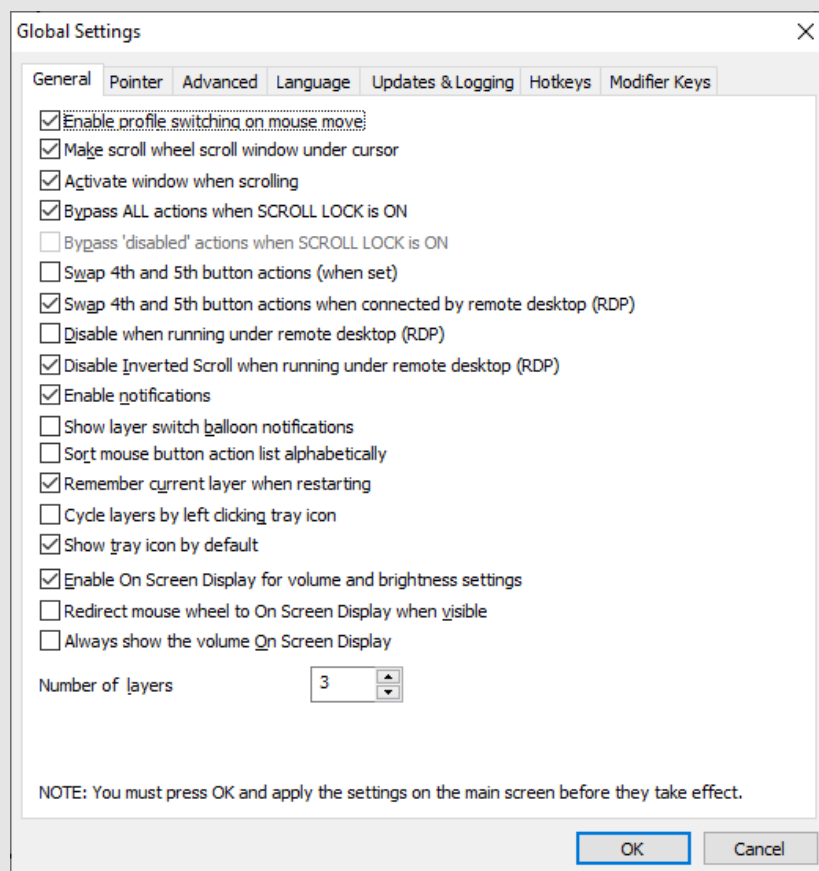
Global Settings

General | Pointer | Advanced | Language | Updates & Logging | Hotkeys | Modifier Keys

☑ Enable profile switching on mouse move
☑ Make scroll wheel scroll window under cursor
☑ Activate window when scrolling
☑ Bypass ALL actions when SCROLL LOCK is ON
☐ Bypass 'disabled' actions when SCROLL LOCK is ON
☐ Swap 4th and 5th button actions (when set)
☑ Swap 4th and 5th button actions when connected by remote desktop (RDP)
☐ Disable when running under remote desktop (RDP)
☑ Disable Inverted Scroll when running under remote desktop (RDP)
☑ Enable notifications
☐ Show layer switch balloon notifications
☐ Sort mouse button action list alphabetically
☑ Remember current layer when restarting
☐ Cycle layers by left clicking tray icon
☑ Show tray icon by default
☑ Enable On Screen Display for volume and brightness settings
☐ Redirect mouse wheel to On Screen Display when visible
☐ Always show the volume On Screen Display

Number of layers 3

NOTE: You must press OK and apply the settings on the main screen before they take effect.

OK Cancel